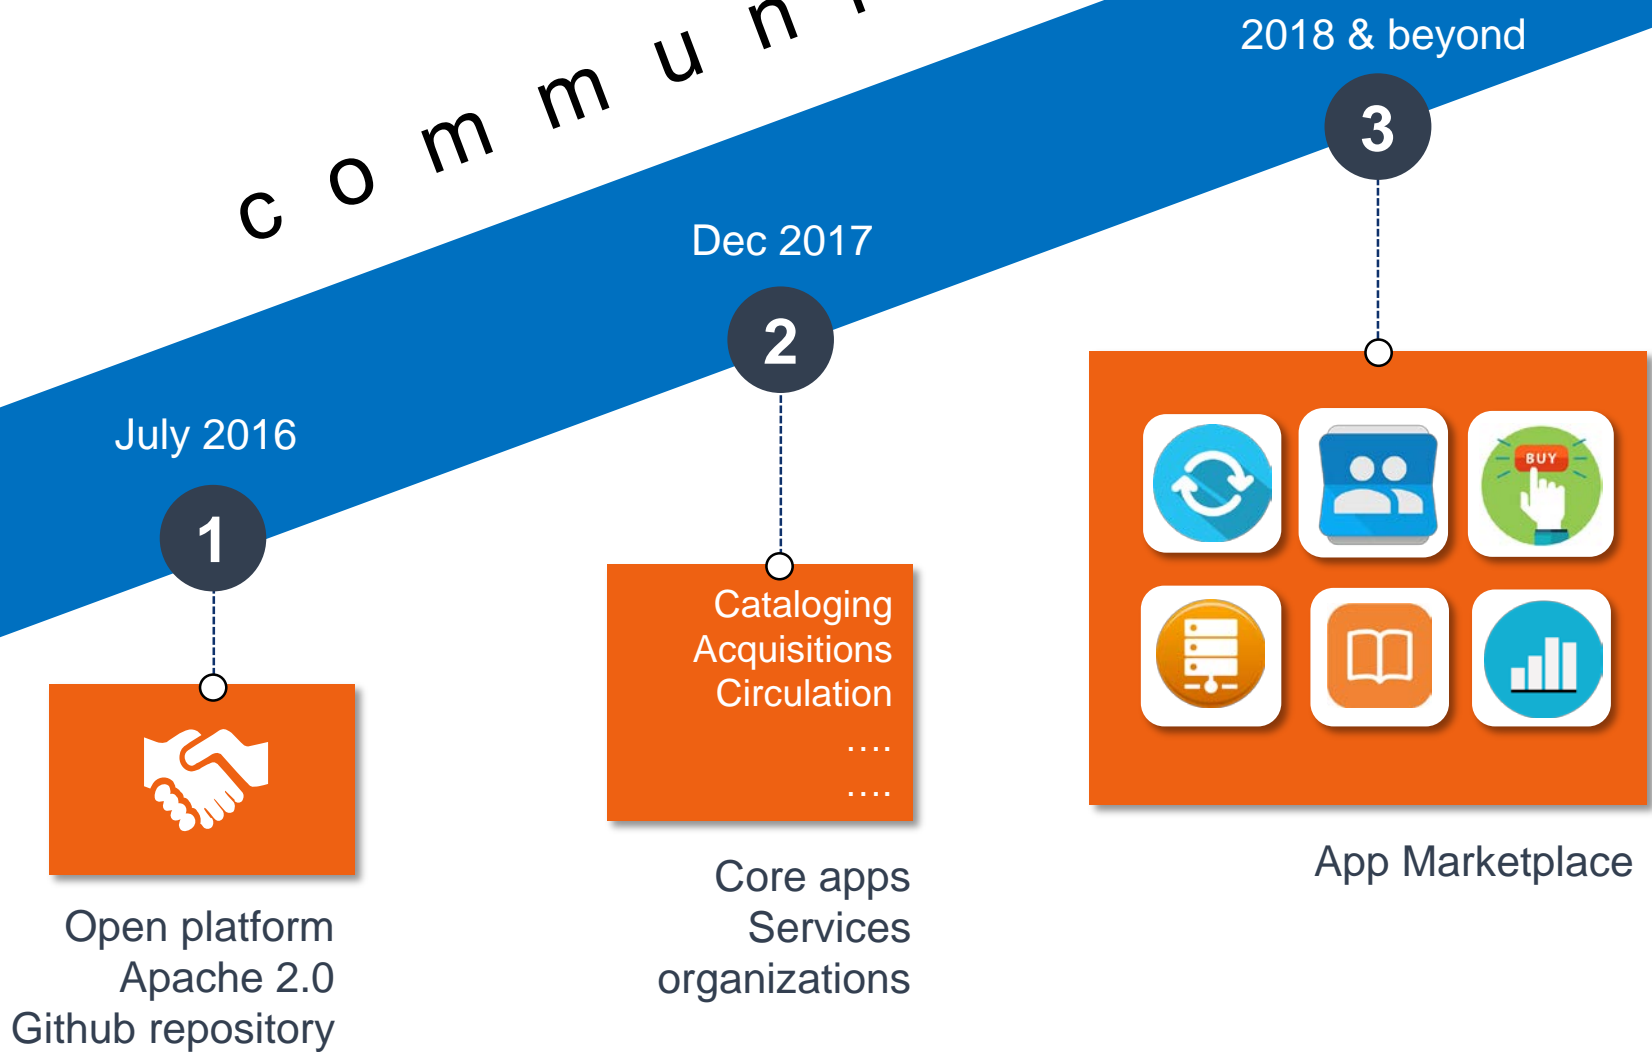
c o m m u n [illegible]

2018 & beyond

3

Dec 2017

2

July 2016

1

Cataloging
Acquisitions
Circulation
....
....

BUY

Open platform
Apache 2.0
Github repository

Core apps
Services
organizations

App Marketplace